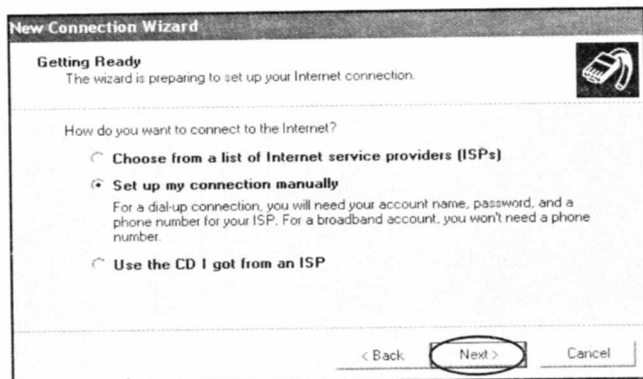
New Connection Wizard

Getting Ready
The wizard is preparing to set up your Internet connection.

How do you want to connect to the Internet?

Choose from a list of Internet service providers (ISPs)

Set up my connection manually

For a dial-up connection, you will need your account name, password, and a phone number for your ISP. For a broadband account, you won't need a phone number.

Use the CD I got from an ISP

< Back
Next >
Cancel